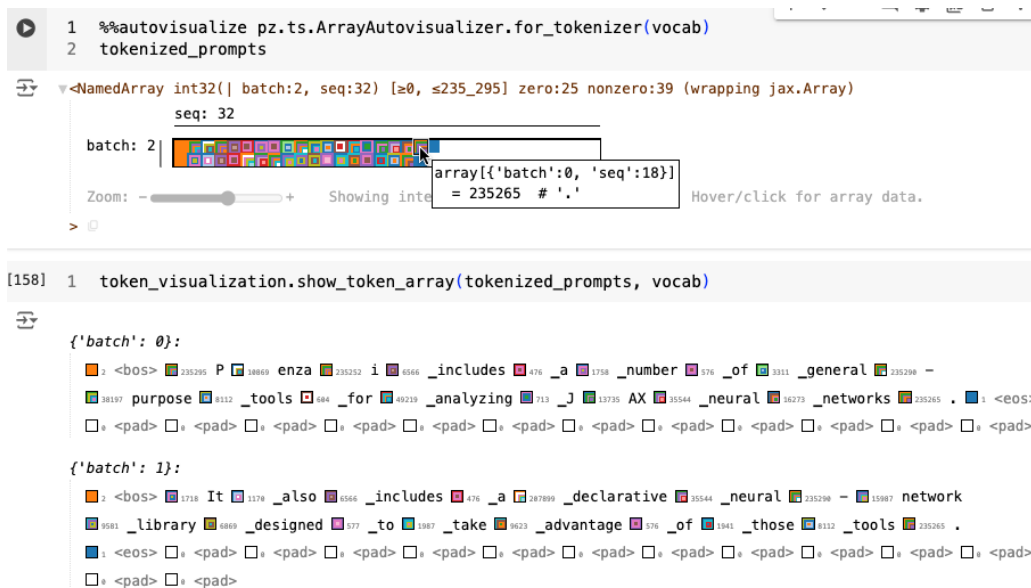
1 %%autovisualize pz.ts.ArrayAutovisualizer.for_tokenizer(vocab)
2 tokenized_prompts

<NamedArray int32(| batch:2, seq:32) [≥0, ≤235_295] zero:25 nonzero:39 (wrapping jax.Array)

seq: 32

batch: 2

array[{'batch':0, 'seq':18}]
= 235265 # '.'

Zoom: − + Showing inte Hover/click for array data.

[158] 1 token_visualization.show_token_array(tokenized_prompts, vocab)

{'batch': 0}:

2 <bos> 235295 P 10869 enza 235252 i 6566 _includes 476 _a 1758 _number 576 _of 3311 _general 235290 -
38197 purpose 8112 _tools 604 _for 49219 _analyzing 713 _J 13735 AX 35544 _neural 16273 _networks 235265 . 1 <eos>
0 <pad> 0 <pad> 0 <pad> 0 <pad> 0 <pad> 0 <pad> 0 <pad> 0 <pad> 0 <pad> 0 <pad> 0 <pad> 0 <pad> 0 <pad>

{'batch': 1}:

2 <bos> 1718 It 1170 _also 6566 _includes 476 _a 207899 _declarative 35544 _neural 235290 - 15987 network
9581 _library 6869 _designed 577 _to 1987 _take 9623 _advantage 576 _of 1941 _those 8112 _tools 235265 .
1 <eos> 0 <pad> 0 <pad> 0 <pad> 0 <pad> 0 <pad> 0 <pad> 0 <pad> 0 <pad> 0 <pad> 0 <pad> 0 <pad> 0 <pad>
0 <pad> 0 <pad>